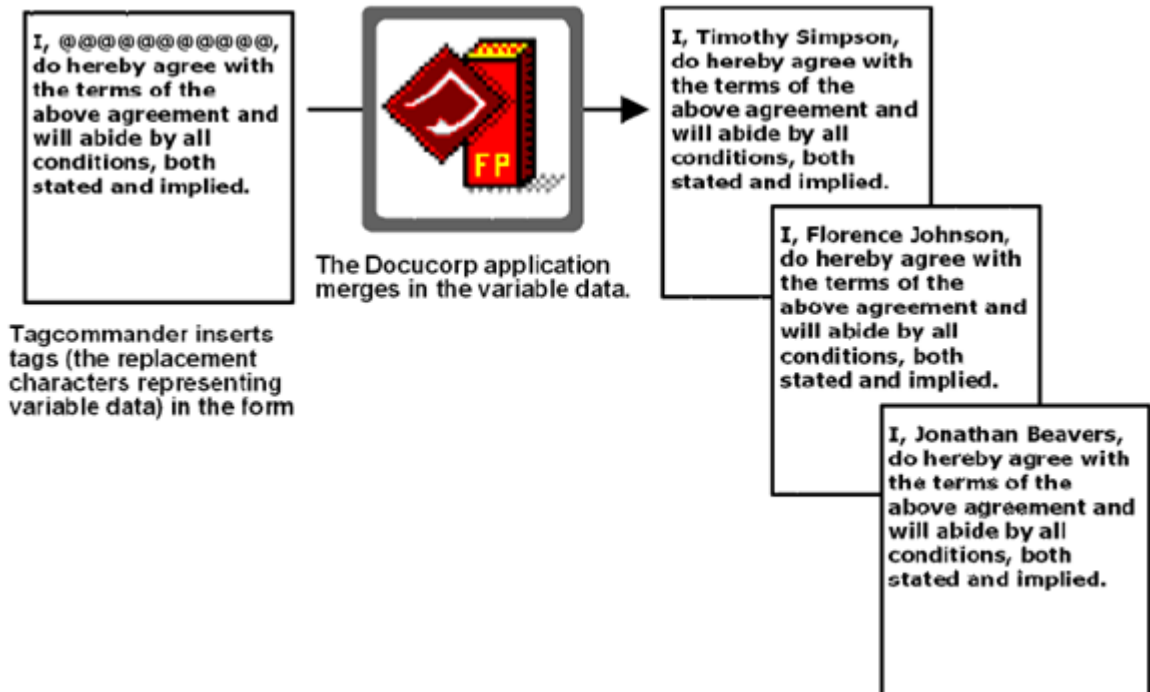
I, @@@@@@@@@@@, do hereby agree with the terms of the above agreement and will abide by all conditions, both stated and implied.

Tagcommander inserts tags (the replacement characters representing variable data) in the form

FP

The Docucorp application merges in the variable data.

I, Timothy Simpson, do hereby agree with the terms of the above agreement and will abide by all conditions, both stated and implied.

I, Florence Johnson, do hereby agree with the terms of the above agreement and will abide by all conditions, both stated and implied.

I, Jonathan Beavers, do hereby agree with the terms of the above agreement and will abide by all conditions, both stated and implied.